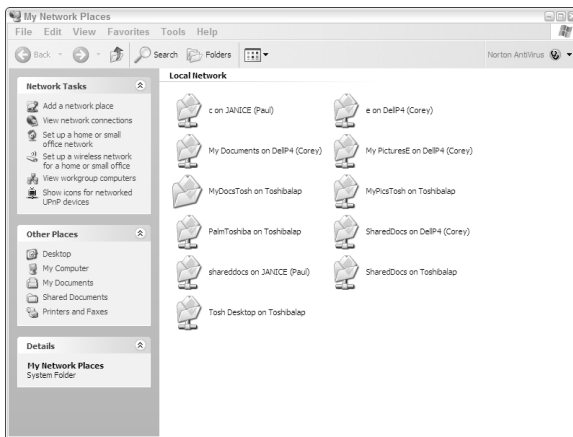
My Network Places

File Edit View Favorites Tools Help

Back Search Folders

Norton AntiVirus

Network Tasks

Add a network place
View network connections
Set up a home or small office network
Set up a wireless network for a home or small office
View workgroup computers
Show icons for networked UPnP devices

Other Places

Desktop
My Computer
My Documents
Shared Documents
Printers and Faxes

Details

My Network Places
System Folder

Local Network

c on JANICE (Paul)
e on DellP4 (Corey)
My Documents on DellP4 (Corey)
My PicturesE on DellP4 (Corey)
MyDocsTosh on Toshibalap
MyPicsTosh on Toshibalap
PalmToshiba on Toshibalap
SharedDocs on DellP4 (Corey)
shareddocs on JANICE (Paul)
SharedDocs on Toshibalap
Tosh Desktop on Toshibalap